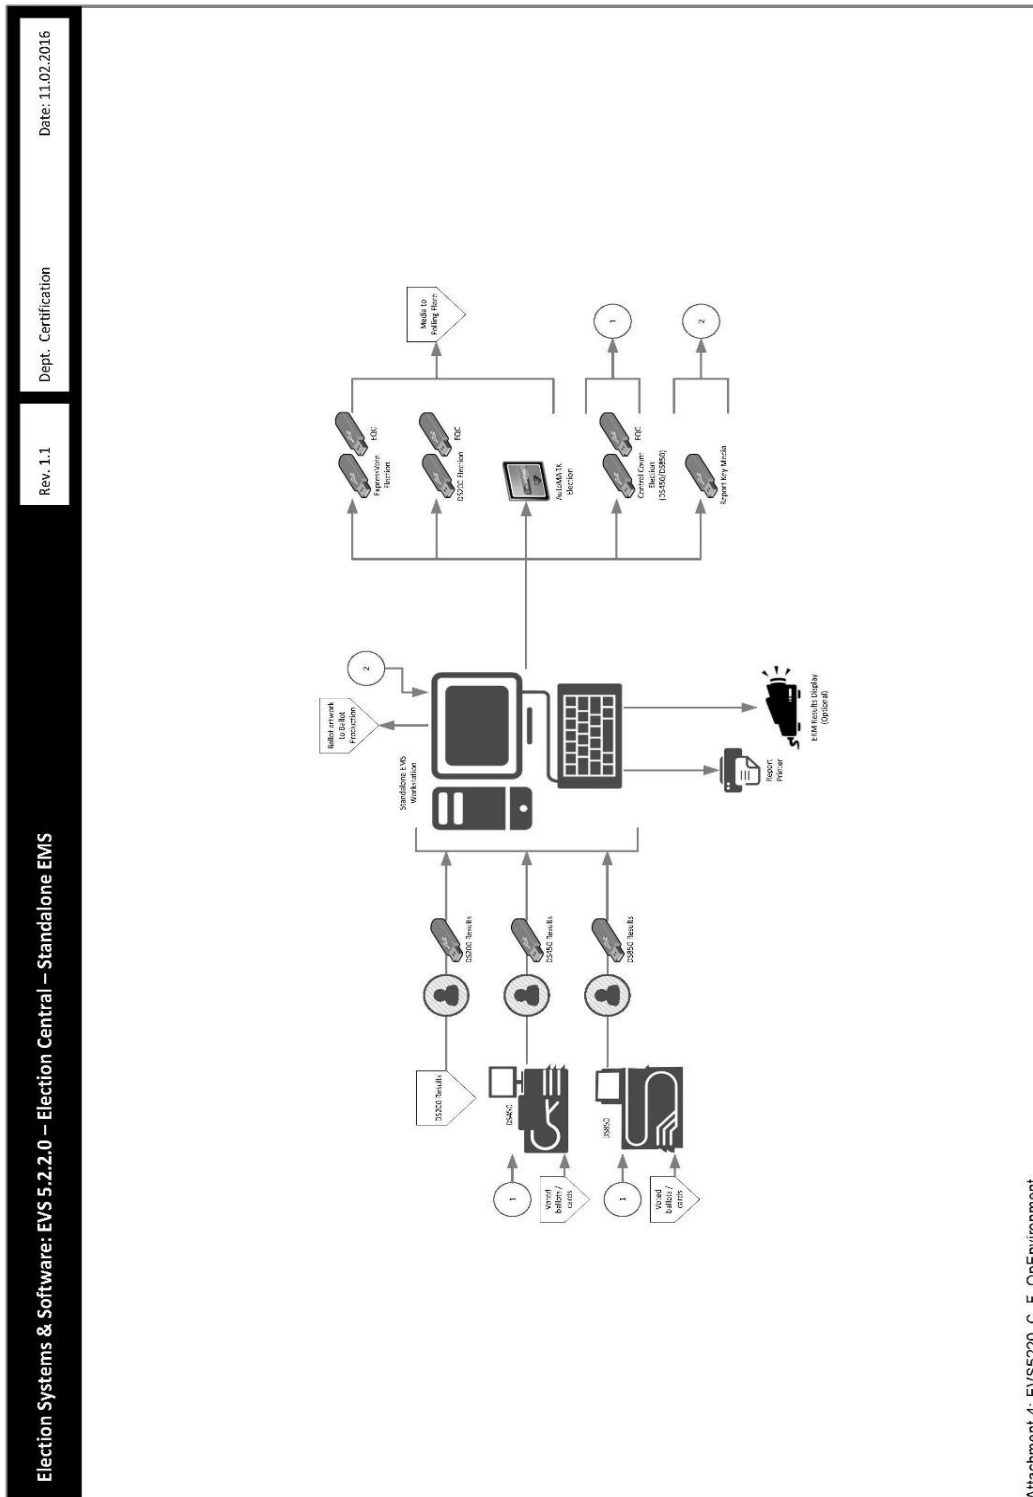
Election Systems & Software: EVS 5.2.2.0 – Election Central – Standalone EMS

Rev. 1.1

Dept. Certification

Date: 11.02.2016

DS200 Results

1

Voted ballots / cards

DS450

1

Voted ballots / cards

DS850

DS200 Results

DS450 Results

DS850 Results

Standalone EMS Workstation

Ballot artwork to Ballot Production

2

Report Printer

ERM Results Display (Optional)

ExpressVote Election

EQC

DS200 Election

EQC

AutoMARK Election

Control Cover Election (DS450/DS850)

EQC

Report Key Media

Media to Polling Place

1

2

Attachment 4: EVS5220_C_E_OnEnvironment